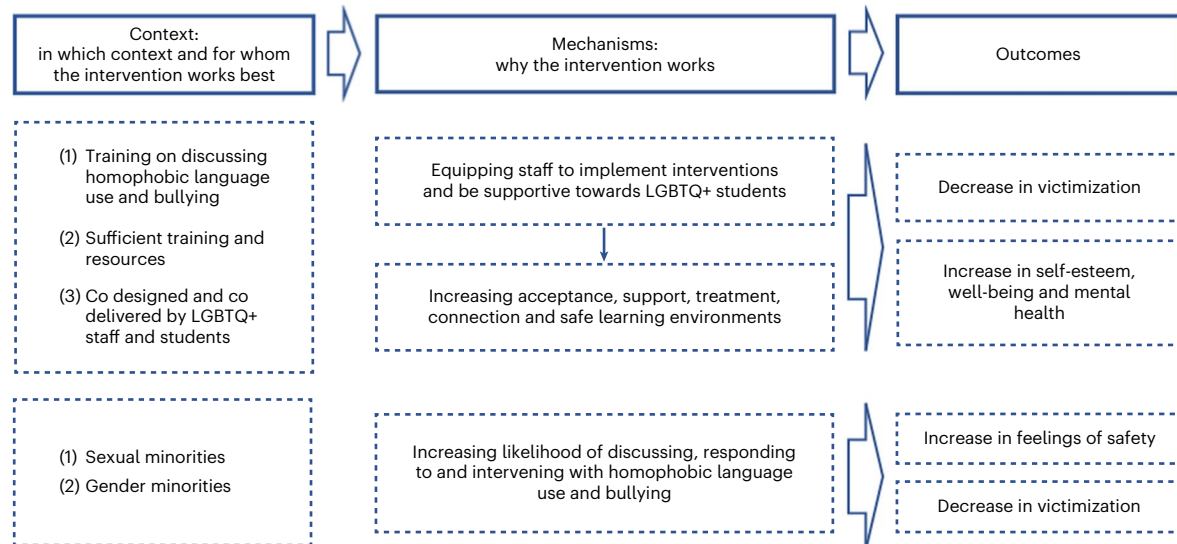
Context:
in which context and for whom the intervention works best

Mechanisms:
why the intervention works

Outcomes

(1) Training on discussing homophobic language use and bullying

(2) Sufficient training and resources

(3) Co designed and co delivered by LGBTQ+ staff and students

Equipping staff to implement interventions and be supportive towards LGBTQ+ students

Increasing acceptance, support, treatment, connection and safe learning environments

Decrease in victimization

Increase in self-esteem, well-being and mental health

(1) Sexual minorities

(2) Gender minorities

Increasing likelihood of discussing, responding to and intervening with homophobic language use and bullying

Increase in feelings of safety

Decrease in victimization